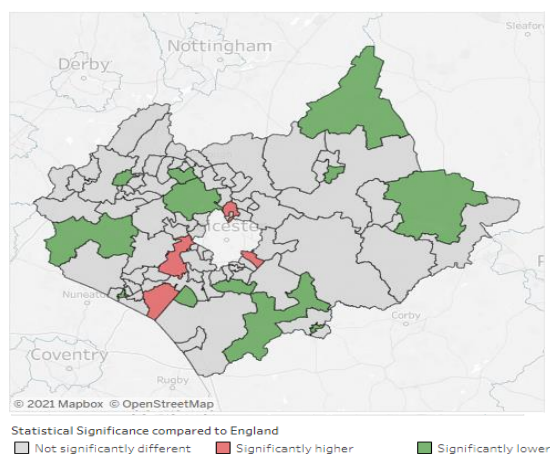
Sleafor

Nottingham

Derby

Leicester

Nuneaton

Corby

Coventry

Rugby

© 2021 Mapbox © OpenStreetMap

Statistical Significance compared to England

Not significantly different

Significantly higher

Significantly lower